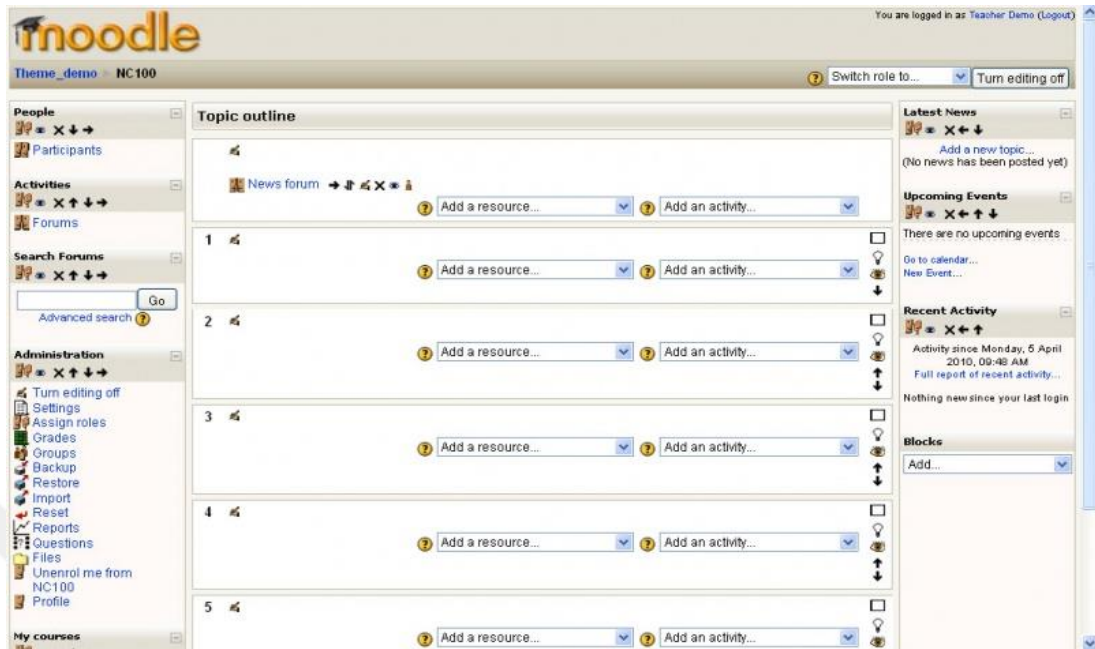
moodle

You are logged in as Teacher Demo (Logout)

Theme_demo ▸ NC100

Switch role to... Turn editing off

People
Participants

Activities
Forums

Search Forums
Go
Advanced search

Administration
Turn editing off
Settings
Assign roles
Grades
Groups
Backup
Restore
Import
Reset
Reports
Questions
Files
Unenrol me from NC100
Profile

My courses

Topic outline

News forum
Add a resource... Add an activity...

1
Add a resource... Add an activity...

2
Add a resource... Add an activity...

3
Add a resource... Add an activity...

4
Add a resource... Add an activity...

5
Add a resource... Add an activity...

Latest News
Add a new topic...
(No news has been posted yet)

Upcoming Events
There are no upcoming events
Go to calendar...
New Event...

Recent Activity
Activity since Monday, 5 April 2010, 09:48 AM
Full report of recent activity...
Nothing new since your last login

Blocks
Add...